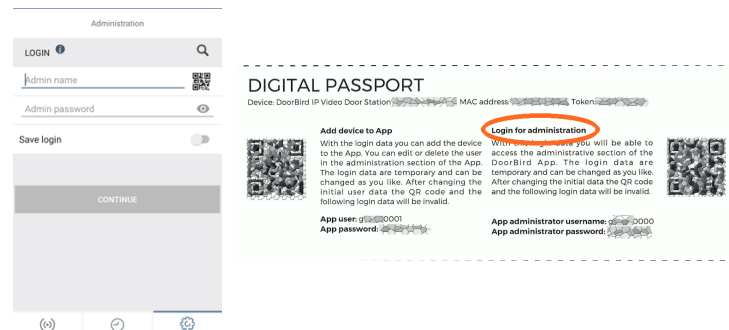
Administration

LOGIN

Admin name

Admin password

Save login

CONTINUE

DIGITAL PASSPORT

Device: DoorBird IP Video Door Station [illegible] MAC address: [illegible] Token: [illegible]

Add device to App

With the login data you can add the device to the App. You can edit or delete the user in the administration section of the App. The login data are temporary and can be changed as you like. After changing the initial user data the QR code and the following login data will be invalid.

App user: g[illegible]0001
App password: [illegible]

Login for administration

With the login data you will be able to access the administrative section of the DoorBird App. The login data are temporary and can be changed as you like. After changing the initial data the QR code and the following login data will be invalid.

App administrator username: g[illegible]0000
App administrator password: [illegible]